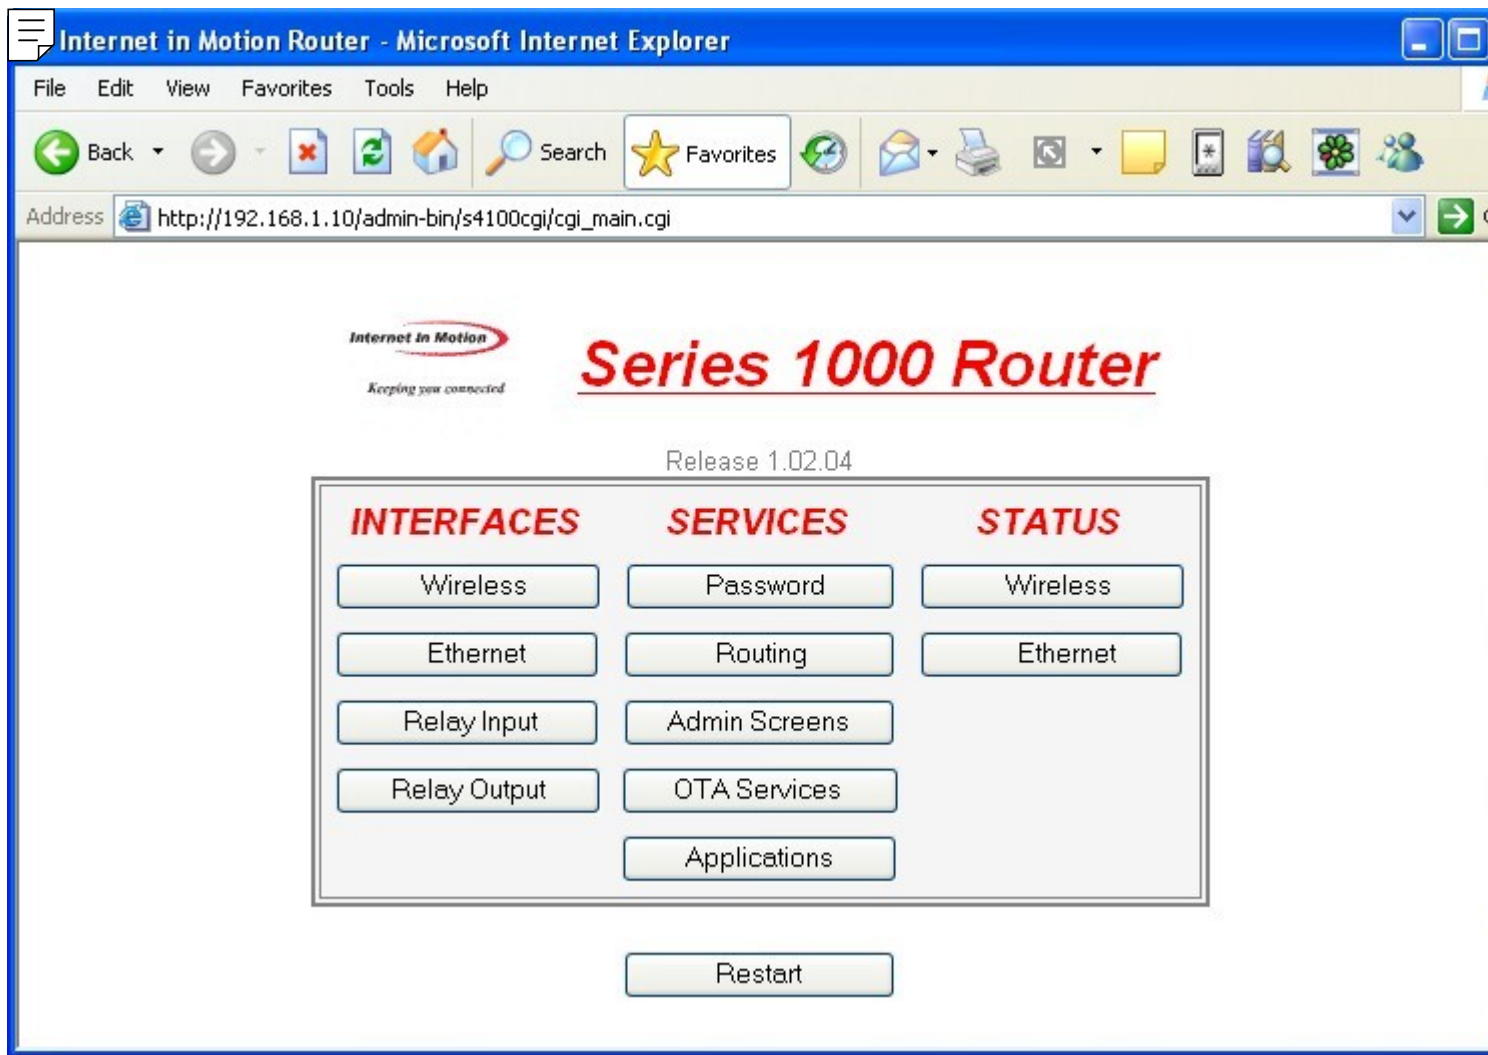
Internet in Motion Router - Microsoft Internet Explorer

File Edit View Favorites Tools Help

Back Search Favorites

Address http://192.168.1.10/admin-bin/s4100cgi/cgi_main.cgi

Internet in Motion
Keeping you connected

Series 1000 Router

Release 1.02.04

| INTERFACES | SERVICES | STATUS |
|---|---|---|
| Wireless | Password | Wireless |
| Ethernet | Routing | Ethernet |
| Relay Input | Admin Screens | |
| Relay Output | OTA Services | |
| | Applications | |

Restart